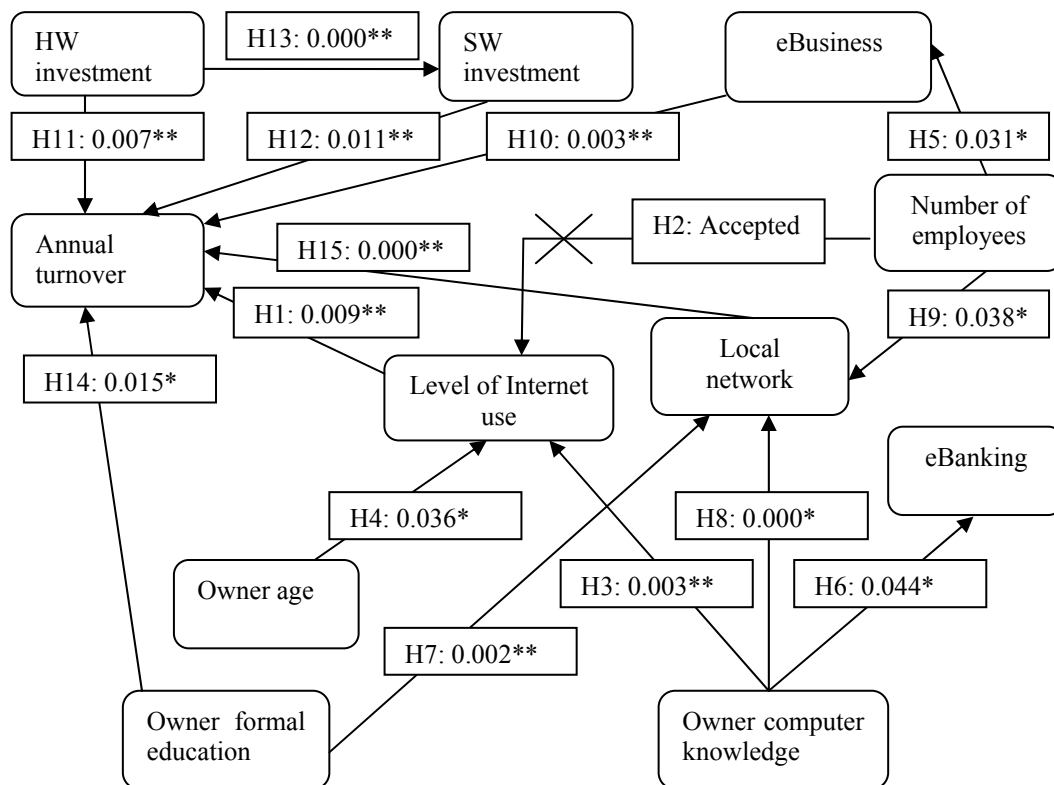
HW investment

H13: 0.000**

SW investment

eBusiness

H11: 0.007**

H12: 0.011**

H10: 0.003**

H5: 0.031*

Annual turnover

H15: 0.000**

H2: Accepted

Number of employees

H1: 0.009**

H9: 0.038*

H14: 0.015*

Level of Internet use

Local network

eBanking

H4: 0.036*

H8: 0.000*

Owner age

H3: 0.003**

H6: 0.044*

H7: 0.002**

Owner formal education

Owner computer knowledge